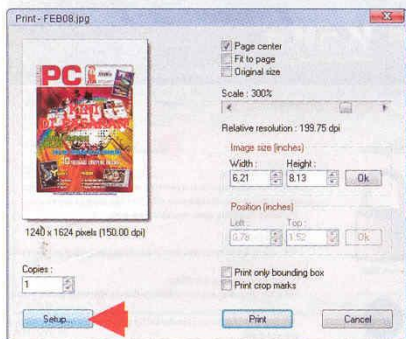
Print - FEB08.jpg

PC

1240 x 1624 pixels (150.00 dpi)

Copies :
1

Setup...

Page center
Fit to page
Original size

Scale : 300%

Relative resolution : 199.75 dpi

Image size (inches)
Width : 6.21
Height : 8.13
Ok

Position (inches)
Left : 0.78
Top : 1.52
Ok

Print only bounding box
Print crop marks

Print

Cancel